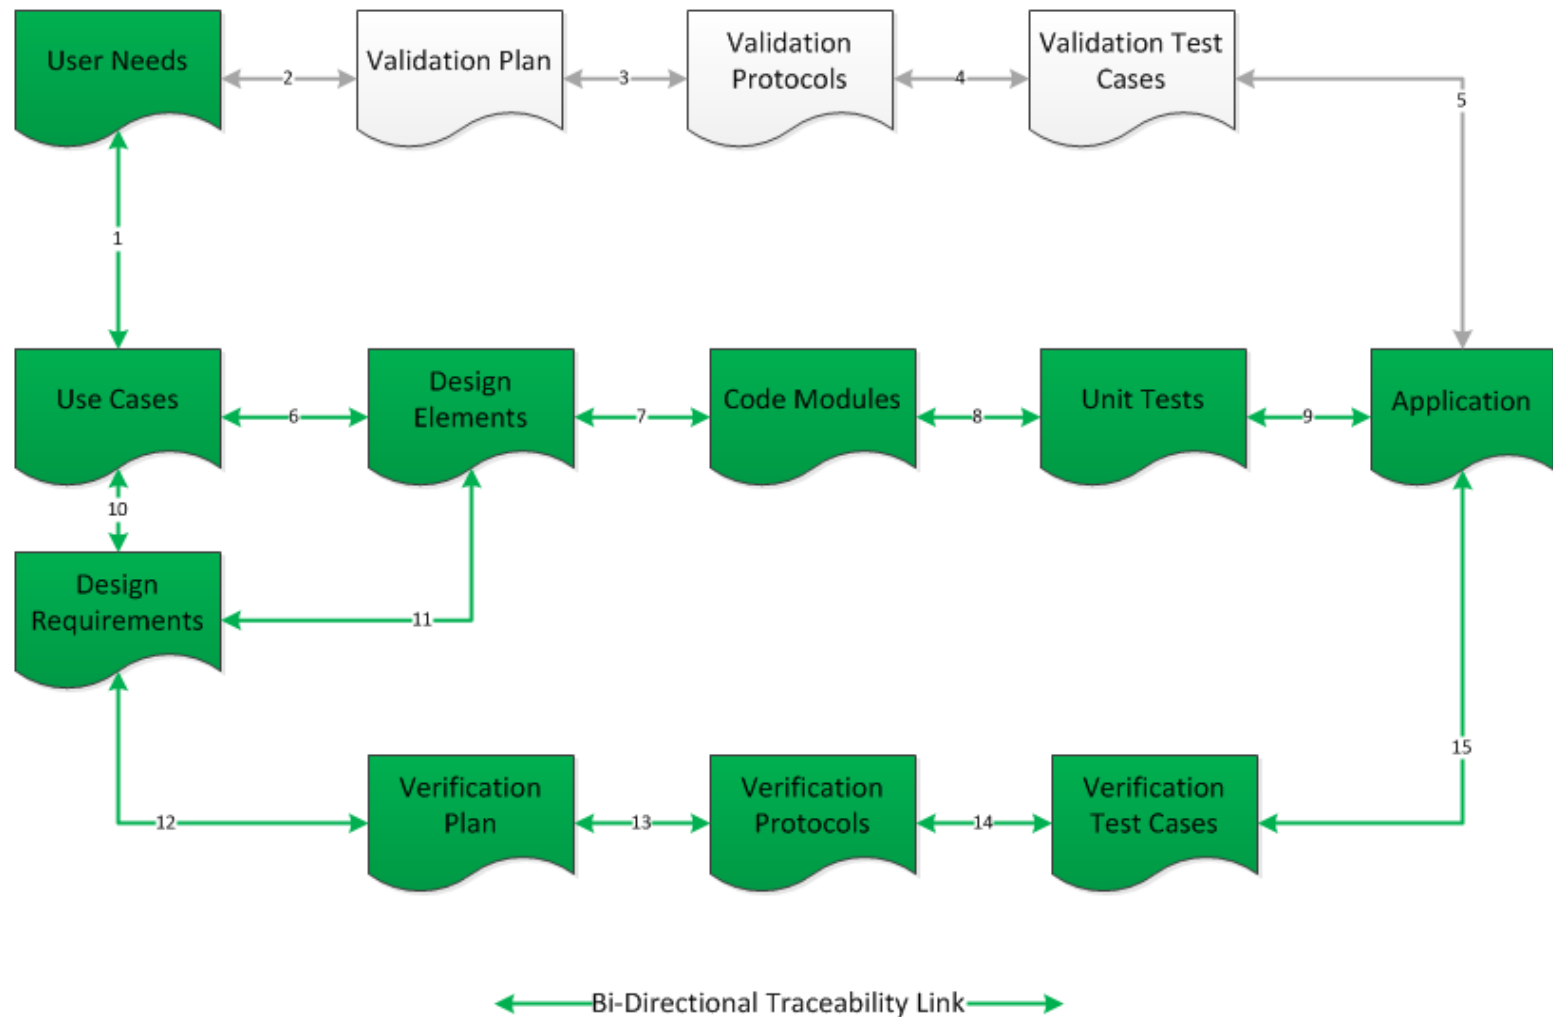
User Needs

2

Validation Plan

3

Validation Protocols

4

Validation Test Cases

5

1

Use Cases

6

Design Elements

7

Code Modules

8

Unit Tests

9

Application

10

Design Requirements

11

15

12

Verification Plan

13

Verification Protocols

14

Verification Test Cases

Bi-Directional Traceability Link